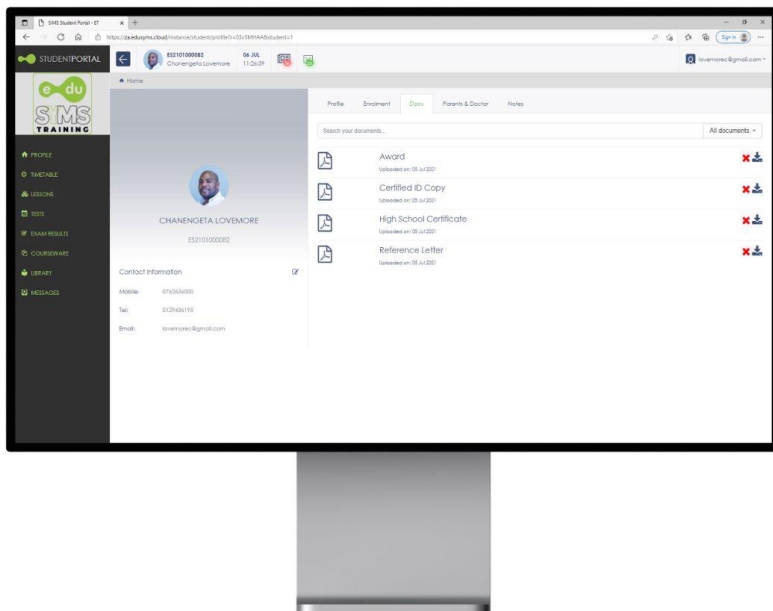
SMS Student Portal - ET

https://za.edusyms.cloud/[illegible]

STUDENTPORTAL

ES2101000082
Chanengeta Lovemore

06 JUL
11:26:39

lovemorec@gmail.com

Home

edu
SMS
TRAINING

PROFILE
TIMETABLE
LESSONS
TESTS
EXAM RESULTS
COURSEWARE
LIBRARY
MESSAGES

CHANENGETA LOVEMORE
ES2101000082

Contact information

Mobile: 0762636000
Tel: 0129436193
Email: lovemorec@gmail.com

Profile
Enrolment
Docs
Parents & Doctor
Notes

Search your documents...
All documents

Award
Uploaded on: 05 Jul 2021

Certified ID Copy
Uploaded on: 05 Jul 2021

High School Certificate
Uploaded on: 05 Jul 2021

Reference Letter
Uploaded on: 05 Jul 2021